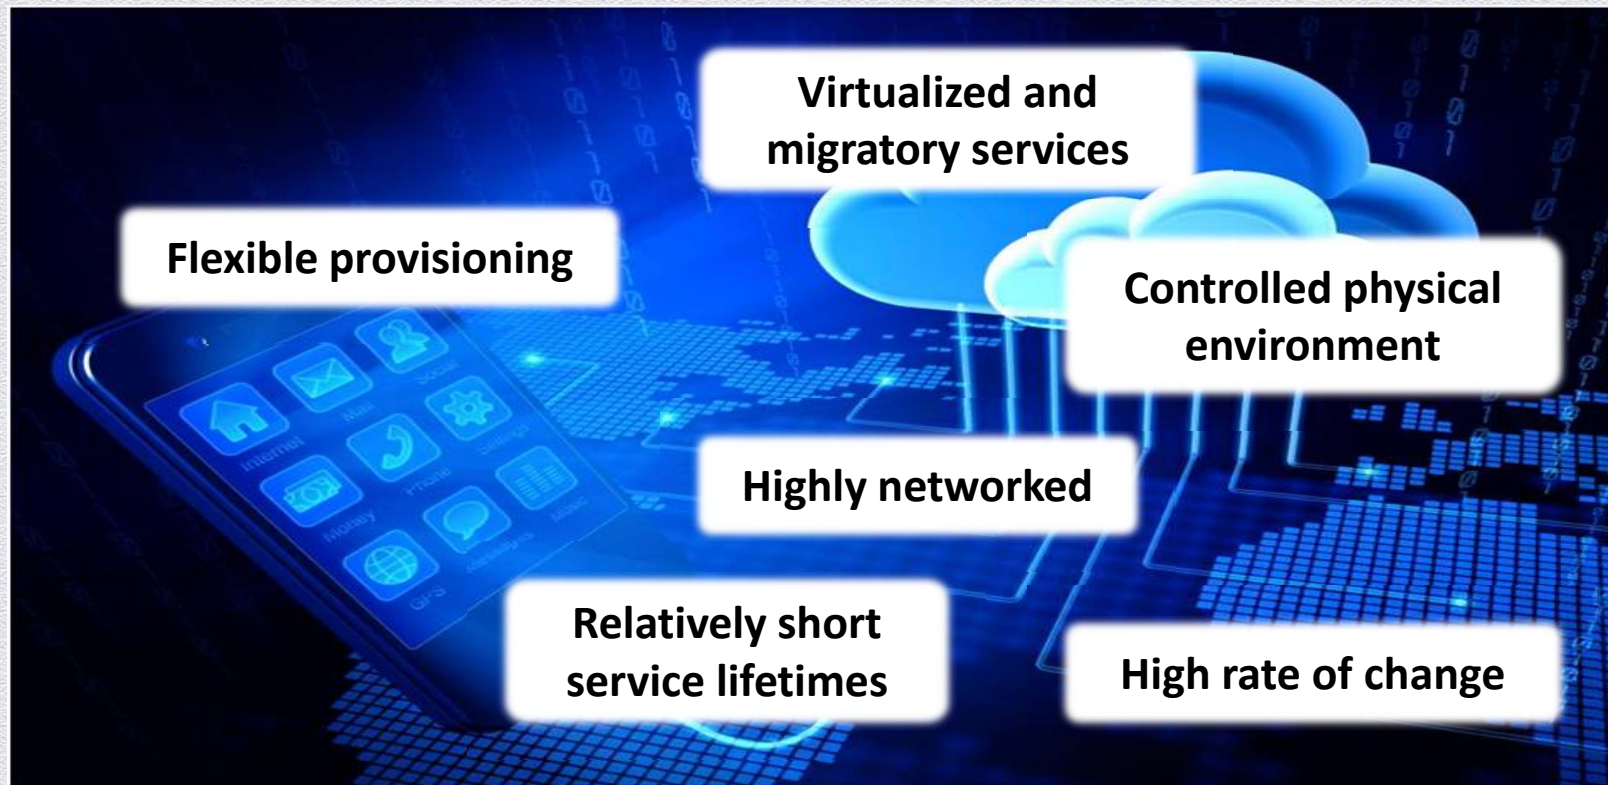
Virtualized and migratory services

Flexible provisioning

Controlled physical environment

Internet

Mail

Social

Phone

Settings

Money

Messaging

Music

GPS

Highly networked

Relatively short service lifetimes

High rate of change